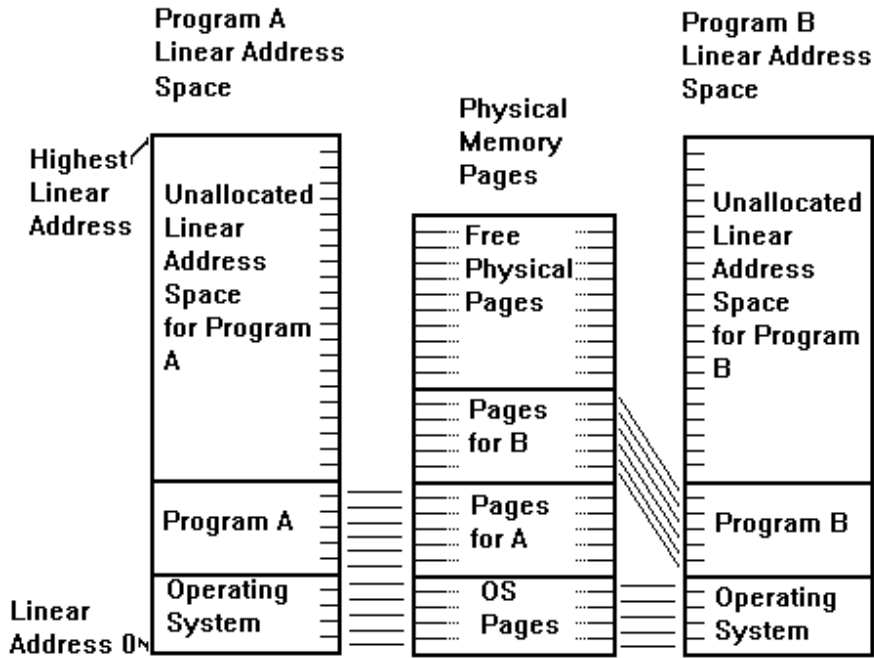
Program A Linear Address Space

Highest Linear Address

Unallocated Linear Address Space for Program A

Program A

Operating System

Linear Address 0

Physical Memory Pages

Free Physical Pages

Pages for B

Pages for A

OS Pages

Program B Linear Address Space

Unallocated Linear Address Space for Program B

Program B

Operating System